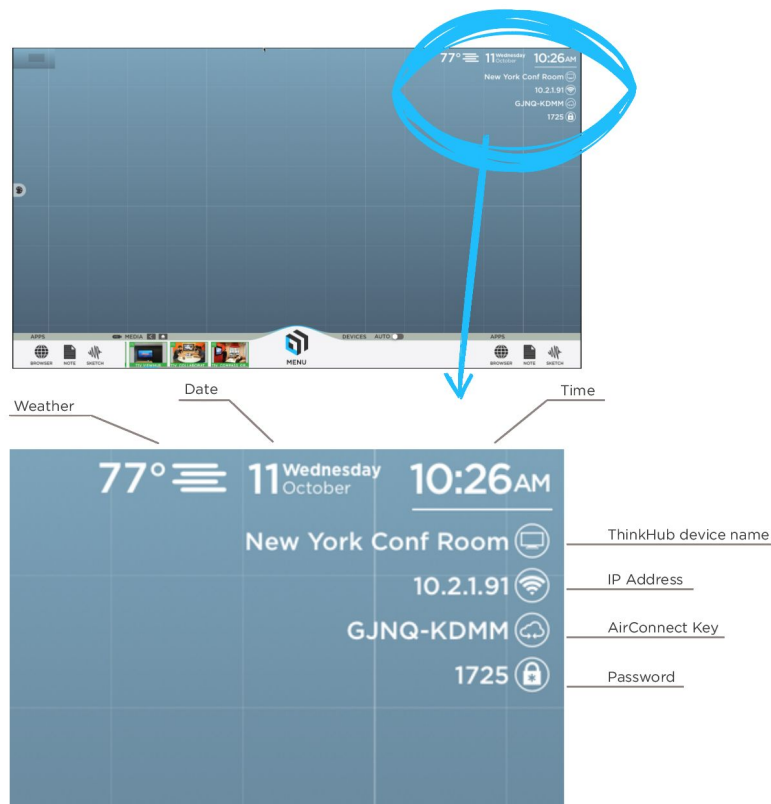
77° 11 Wednesday October 10:26AM
New York Conf Room
10.2.1.91
GJNQ-KDMM
1725

APPS
MEDIA
BROWSER NOTE SKETCH
MENU
DEVICES AUTO
APPS
BROWSER NOTE SKETCH

Weather
Date
Time

77° 11 Wednesday October 10:26AM
New York Conf Room
10.2.1.91
GJNQ-KDMM
1725

ThinkHub device name
IP Address
AirConnect Key
Password